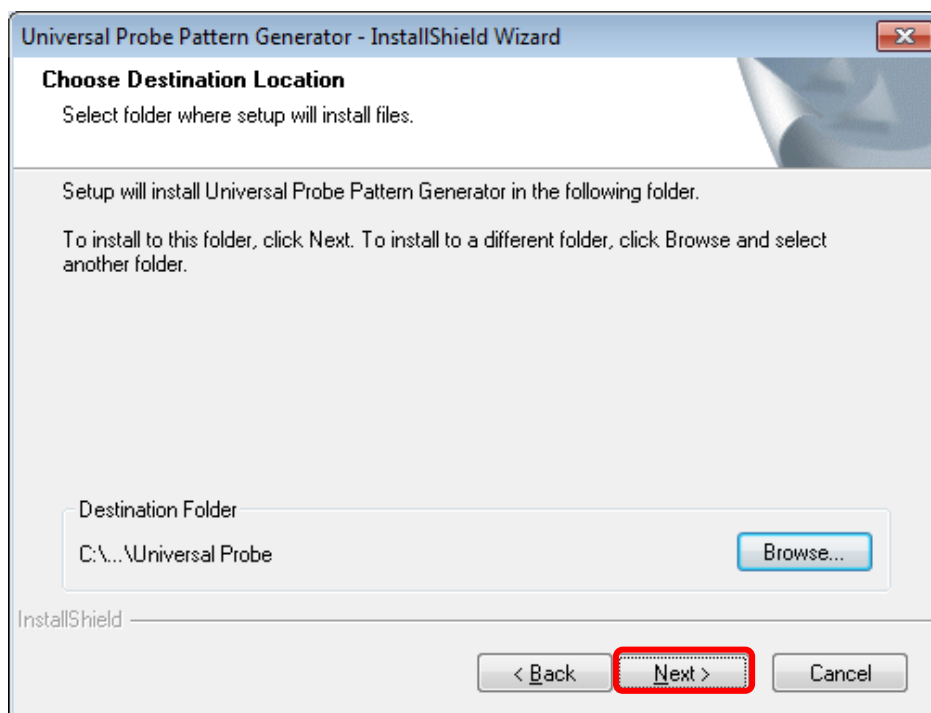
Universal Probe Pattern Generator - InstallShield Wizard

Choose Destination Location
Select folder where setup will install files.

Setup will install Universal Probe Pattern Generator in the following folder.

To install to this folder, click Next. To install to a different folder, click Browse and select another folder.

Destination Folder
C:\...\Universal Probe
Browse...

InstallShield

< Back
Next >
Cancel